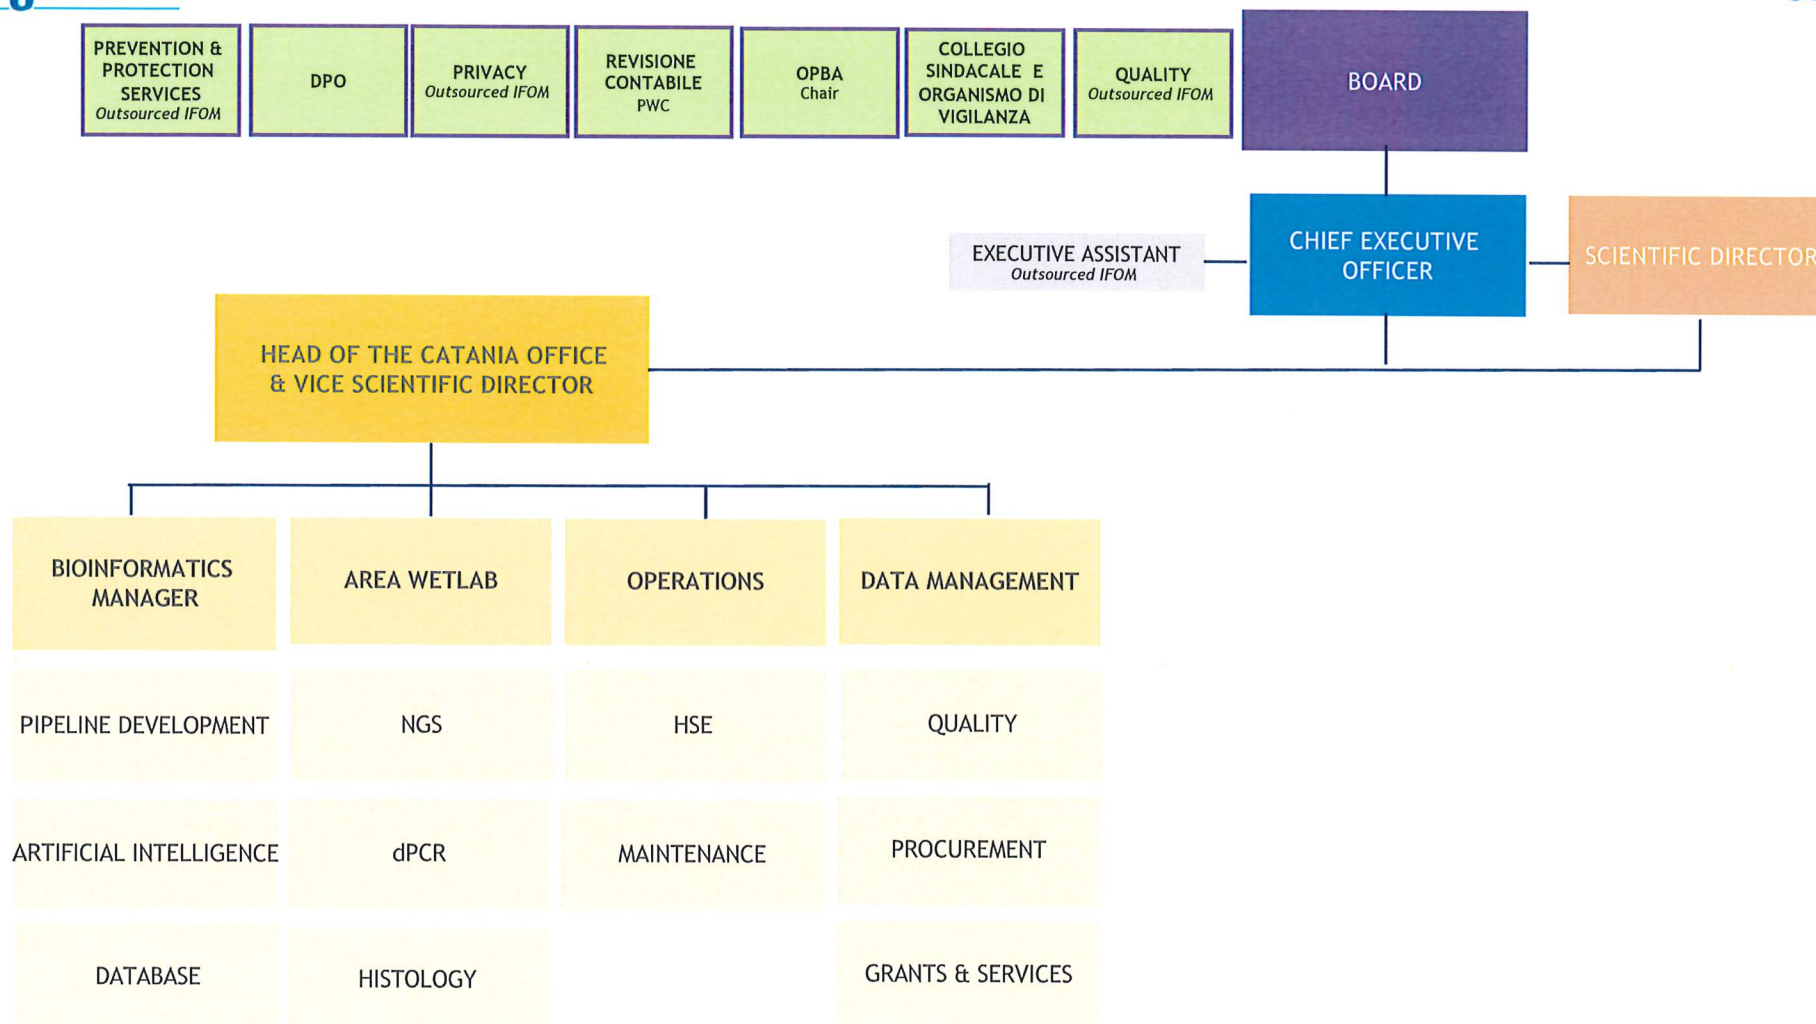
PREVENTION & PROTECTION SERVICES
Outsourced IFOM

DPO

PRIVACY
Outsourced IFOM

REVISIONE CONTABILE
PWC

OPBA
Chair

COLLEGIO SINDACALE E ORGANISMO DI VIGILANZA

QUALITY
Outsourced IFOM

BOARD

EXECUTIVE ASSISTANT
Outsourced IFOM

CHIEF EXECUTIVE OFFICER

SCIENTIFIC DIRECTOR

HEAD OF THE CATANIA OFFICE & VICE SCIENTIFIC DIRECTOR

BIOINFORMATICS MANAGER

AREA WETLAB

OPERATIONS

DATA MANAGEMENT

PIPELINE DEVELOPMENT

NGS

HSE

QUALITY

ARTIFICIAL INTELLIGENCE

dPCR

MAINTENANCE

PROCUREMENT

DATABASE

HISTOLOGY

GRANTS & SERVICES